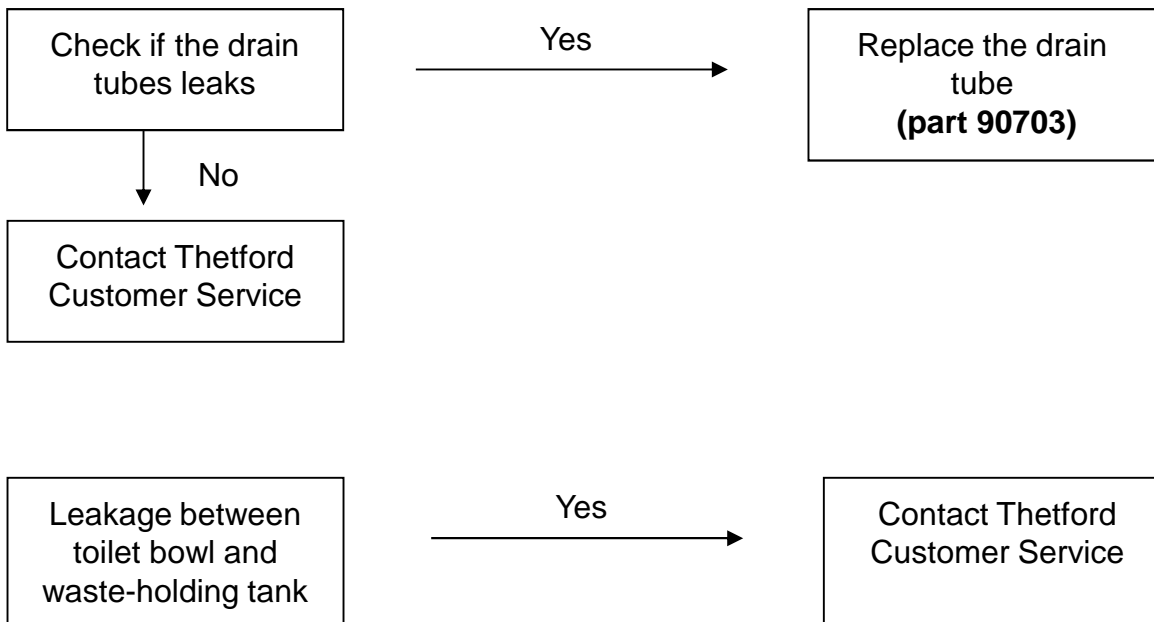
Check if the drain tubes leaks

Yes

Replace the drain tube
**(part 90703)**

No

Contact Thetford Customer Service

Leakage between toilet bowl and waste-holding tank

Yes

Contact Thetford Customer Service